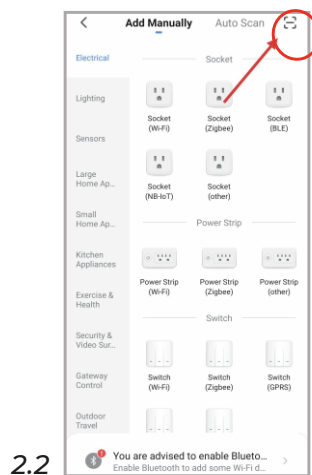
2.2

<

Add Manually

Auto Scan

Electrical

Lighting

Sensors

Large Home Ap...

Small Home Ap...

Kitchen Appliances

Exercise & Health

Security & Video Sur...

Gateway Control

Outdoor Travel

Socket

Socket (Wi-Fi)

Socket (Zigbee)

Socket (BLE)

Socket (NB-IoT)

Socket (other)

Power Strip

Power Strip (Wi-Fi)

Power Strip (Zigbee)

Power Strip (other)

Switch

Switch (Wi-Fi)

Switch (Zigbee)

Switch (GPRS)

You are advised to enable Blueto...
Enable Bluetooth to add some Wi-Fi d...